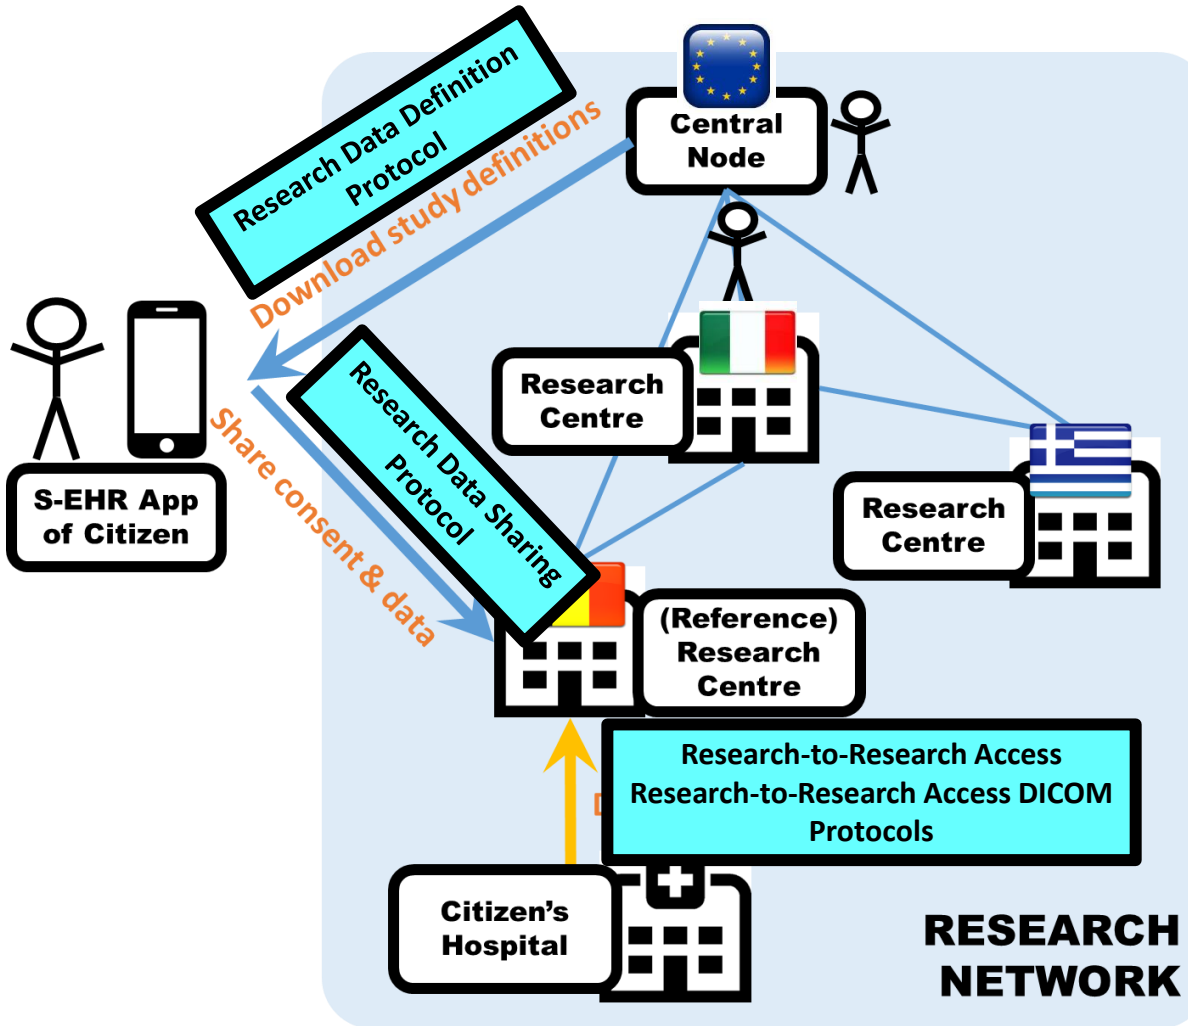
Research Data Definition Protocol

Download study definitions

Central Node

S-EHR App of Citizen

Share consent & data

Research Data Sharing Protocol

Research Centre

Research Centre

(Reference) Research Centre

Research-to-Research Access
Research-to-Research Access DICOM
Protocols

D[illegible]

Citizen's Hospital

RESEARCH NETWORK